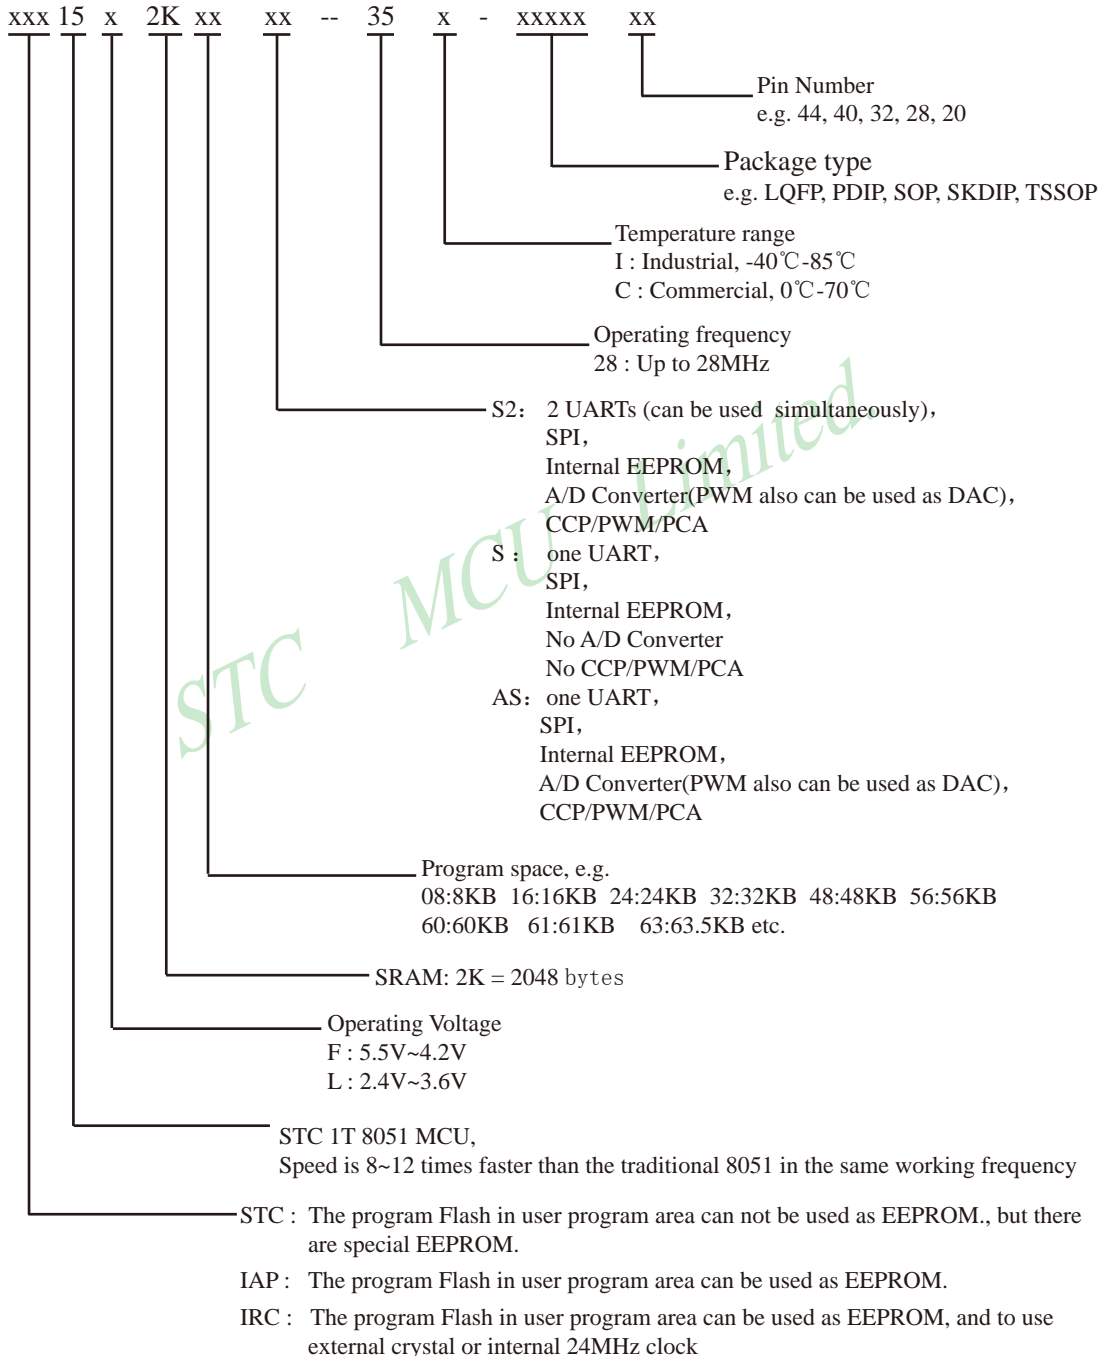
xxx 15 x 2K xx xx -- 35 x - xxxxx xx

Pin Number
e.g. 44, 40, 32, 28, 20

Package type
e.g. LQFP, PDIP, SOP, SKDIP, TSSOP

Temperature range
I : Industrial, -40℃-85℃
C : Commercial, 0℃-70℃

Operating frequency
28 : Up to 28MHz

S2: 2 UARTs (can be used simultaneously), SPI, Internal EEPROM, A/D Converter(PWM also can be used as DAC), CCP/PWM/PCA
S : one UART, SPI, Internal EEPROM, No A/D Converter No CCP/PWM/PCA
AS: one UART, SPI, Internal EEPROM, A/D Converter(PWM also can be used as DAC), CCP/PWM/PCA

STC MCU Limited

Program space, e.g.
08:8KB 16:16KB 24:24KB 32:32KB 48:48KB 56:56KB 60:60KB 61:61KB 63:63.5KB etc.

SRAM: 2K = 2048 bytes

Operating Voltage
F : 5.5V~4.2V
L : 2.4V~3.6V

STC 1T 8051 MCU,
Speed is 8~12 times faster than the traditional 8051 in the same working frequency

STC : The program Flash in user program area can not be used as EEPROM., but there are special EEPROM.

IAP : The program Flash in user program area can be used as EEPROM.

IRC : The program Flash in user program area can be used as EEPROM, and to use external crystal or internal 24MHz clock